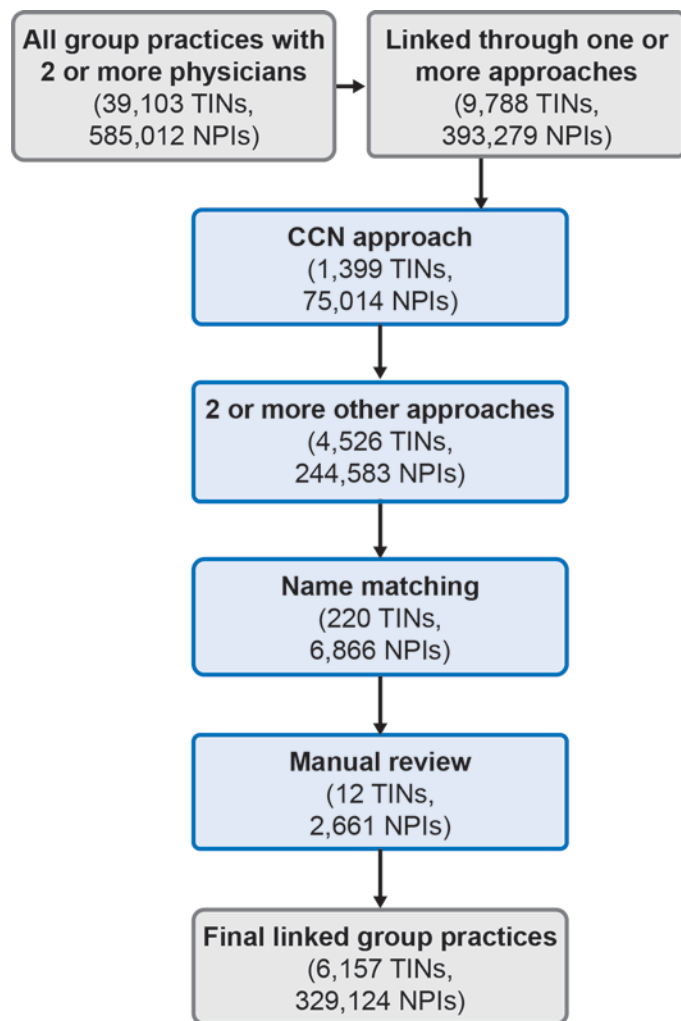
All group practices with 2 or more physicians
(39,103 TINs, 585,012 NPIs)

Linked through one or more approaches
(9,788 TINs, 393,279 NPIs)

CCN approach
(1,399 TINs, 75,014 NPIs)

2 or more other approaches
(4,526 TINs, 244,583 NPIs)

Name matching
(220 TINs, 6,866 NPIs)

Manual review
(12 TINs, 2,661 NPIs)

Final linked group practices
(6,157 TINs, 329,124 NPIs)